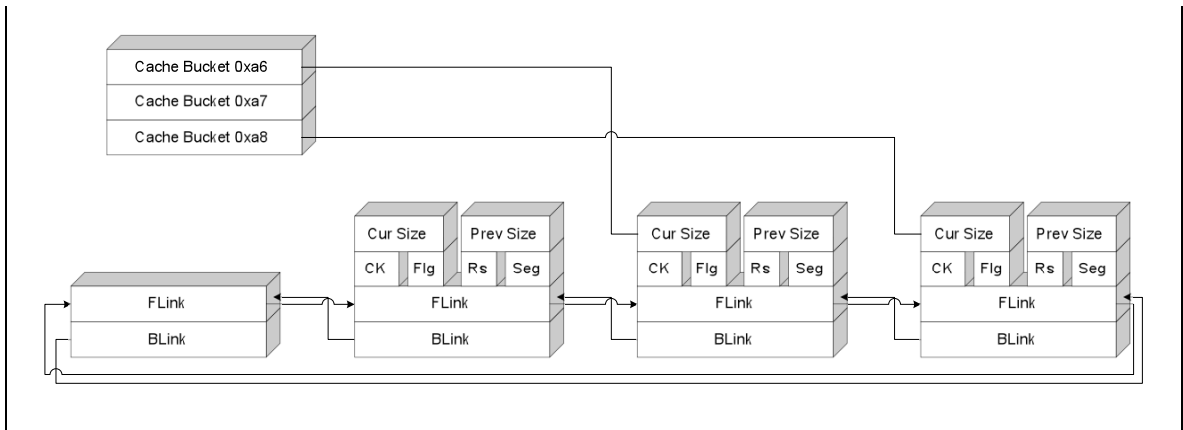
Cache Bucket 0xa6
Cache Bucket 0xa7
Cache Bucket 0xa8

FLink
BLink

Cur Size
Prev Size
CK
Flg
Rs
Seg
FLink
BLink

Cur Size
Prev Size
CK
Flg
Rs
Seg
FLink
BLink

Cur Size
Prev Size
CK
Flg
Rs
Seg
FLink
BLink